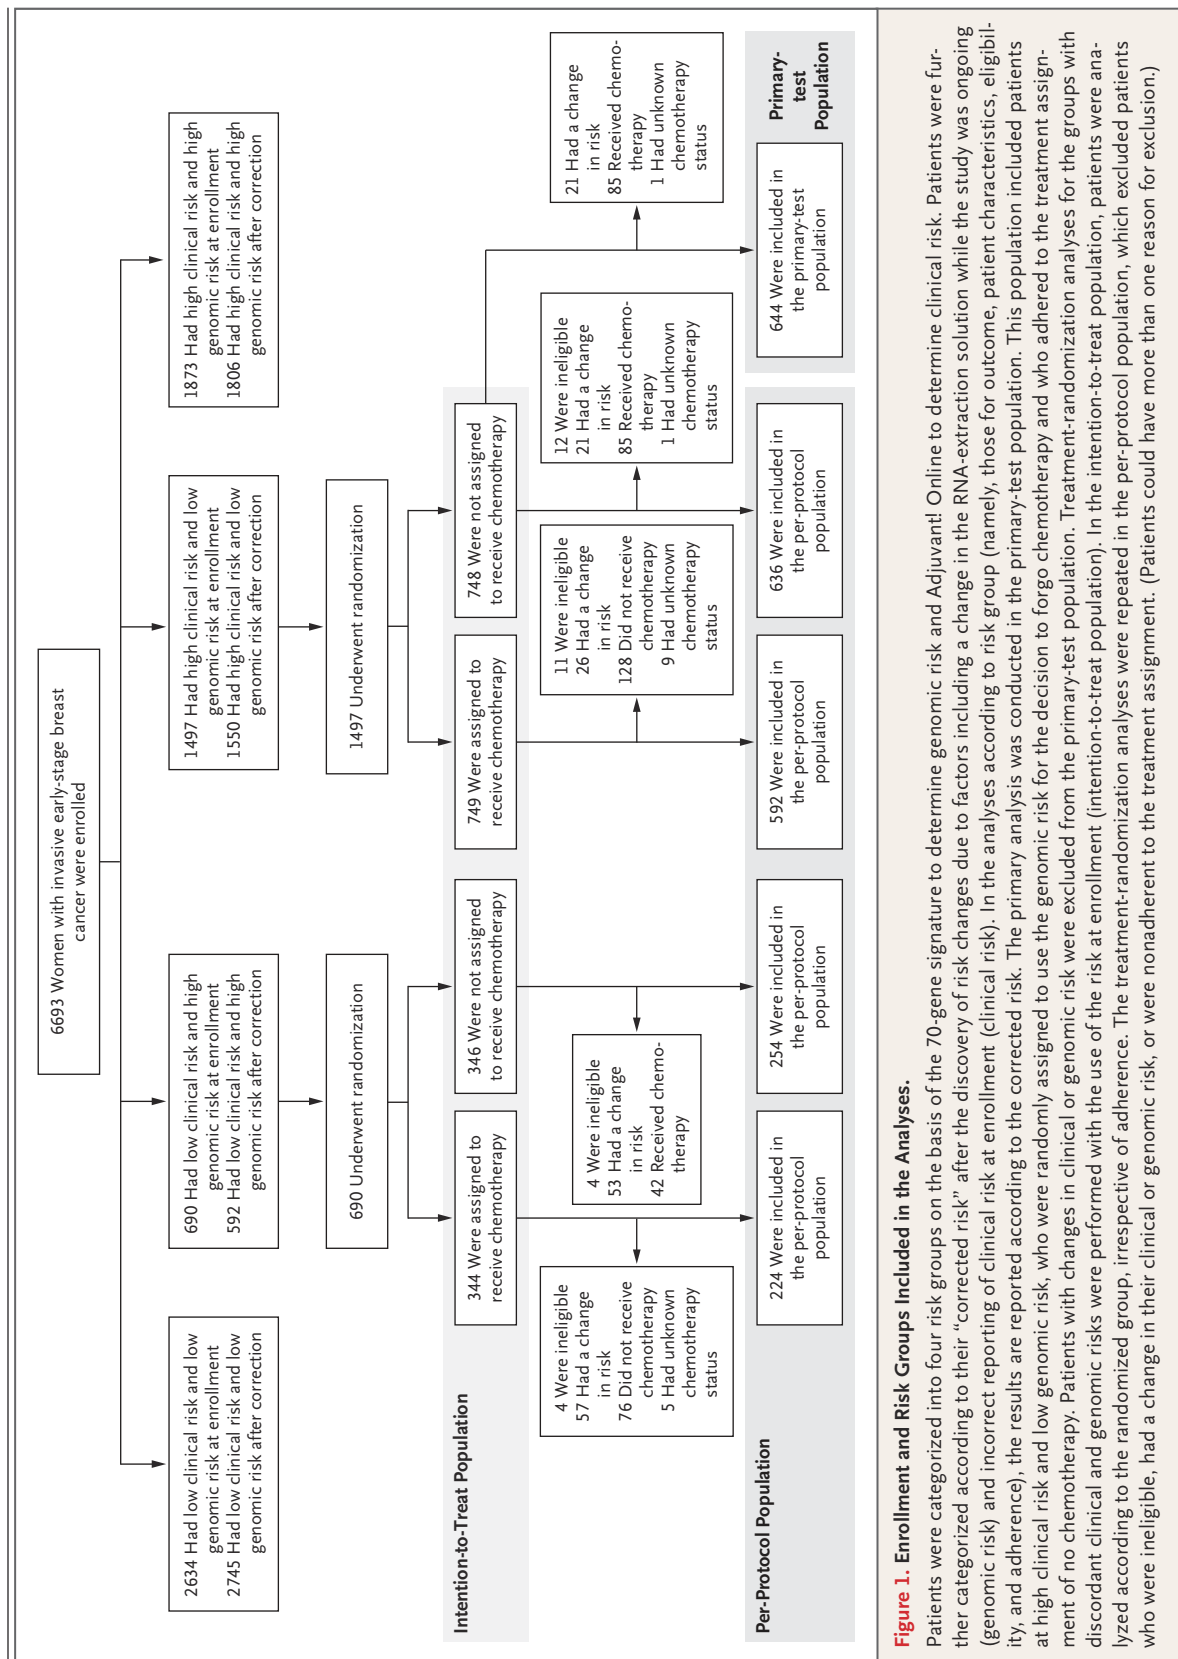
6693 Women with invasive early-stage breast cancer were enrolled

2634 Had low clinical risk and low genomic risk at enrollment
2745 Had low clinical risk and low genomic risk after correction

690 Had low clinical risk and high genomic risk at enrollment
592 Had low clinical risk and high genomic risk after correction

1497 Had high clinical risk and low genomic risk at enrollment
1550 Had high clinical risk and low genomic risk after correction

1873 Had high clinical risk and high genomic risk at enrollment
1806 Had high clinical risk and high genomic risk after correction

690 Underwent randomization

1497 Underwent randomization

Intention-to-Treat Population

344 Were assigned to receive chemotherapy

346 Were not assigned to receive chemotherapy

749 Were assigned to receive chemotherapy

748 Were not assigned to receive chemotherapy

4 Were ineligible
57 Had a change in risk
76 Did not receive chemotherapy
5 Had unknown chemotherapy status

4 Were ineligible
53 Had a change in risk
42 Received chemotherapy

11 Were ineligible
26 Had a change in risk
128 Did not receive chemotherapy
9 Had unknown chemotherapy status

12 Were ineligible
21 Had a change in risk
85 Received chemotherapy
1 Had unknown chemotherapy status

21 Had a change in risk
85 Received chemotherapy
1 Had unknown chemotherapy status

Per-Protocol Population

224 Were included in the per-protocol population

254 Were included in the per-protocol population

592 Were included in the per-protocol population

636 Were included in the per-protocol population

644 Were included in the primary-test population

Primary-test Population

Figure 1. Enrollment and Risk Groups Included in the Analyses.
Patients were categorized into four risk groups on the basis of the 70-gene signature to determine genomic risk and Adjuvant! Online to determine clinical risk. Patients were further categorized according to their "corrected risk" after the discovery of risk changes due to factors including a change in the RNA-extraction solution while the study was ongoing (genomic risk) and incorrect reporting of clinical risk at enrollment (clinical risk). In the analyses according to risk group (namely, those for outcome, patient characteristics, eligibility, and adherence), the results are reported according to the corrected risk. The primary analysis was conducted in the primary-test population. This population included patients at high clinical risk and low genomic risk, who were randomly assigned to use the genomic risk for the decision to forgo chemotherapy and who adhered to the treatment assignment of no chemotherapy. Patients with changes in clinical or genomic risk were excluded from the primary-test population. Treatment-randomization analyses for the groups with discordant clinical and genomic risks were performed with the use of the risk at enrollment (intention-to-treat population). In the intention-to-treat population, patients were analyzed according to the randomized group, irrespective of adherence. The treatment-randomization analyses were repeated in the per-protocol population, which excluded patients who were ineligible, had a change in their clinical or genomic risk, or were nonadherent to the treatment assignment. (Patients could have more than one reason for exclusion.)